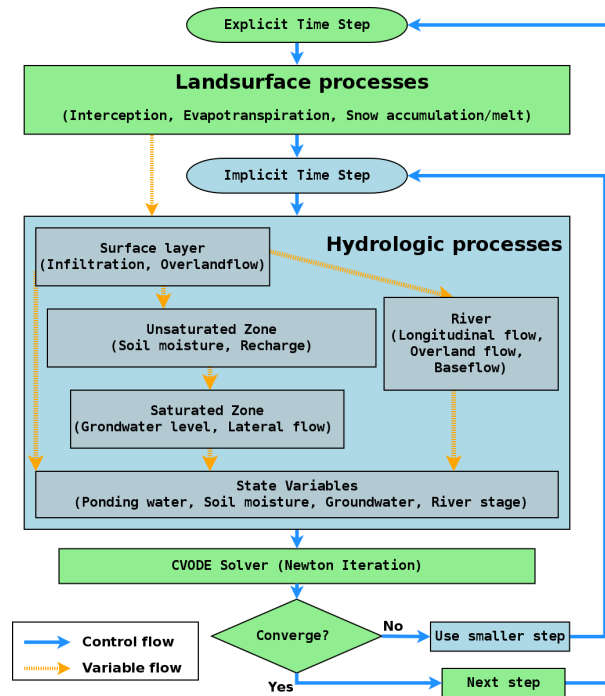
Explicit Time Step

Landsurface processes

(Interception, Evapotranspiration, Snow accumulation/melt)

Implicit Time Step

Hydrologic processes

Surface layer
(Infiltration, Overlandflow)

River
(Longitudinal flow,
Overland flow,
Baseflow)

Unsaturated Zone
(Soil moisture, Recharge)

Saturated Zone
(Grondwater level, Lateral flow)

State Variables
(Ponding water, Soil moisture, Groundwater, River stage)

CVODE Solver (Newton Iteration)

Converge?

No

Use smaller step

Yes

Next step

Control flow

Variable flow